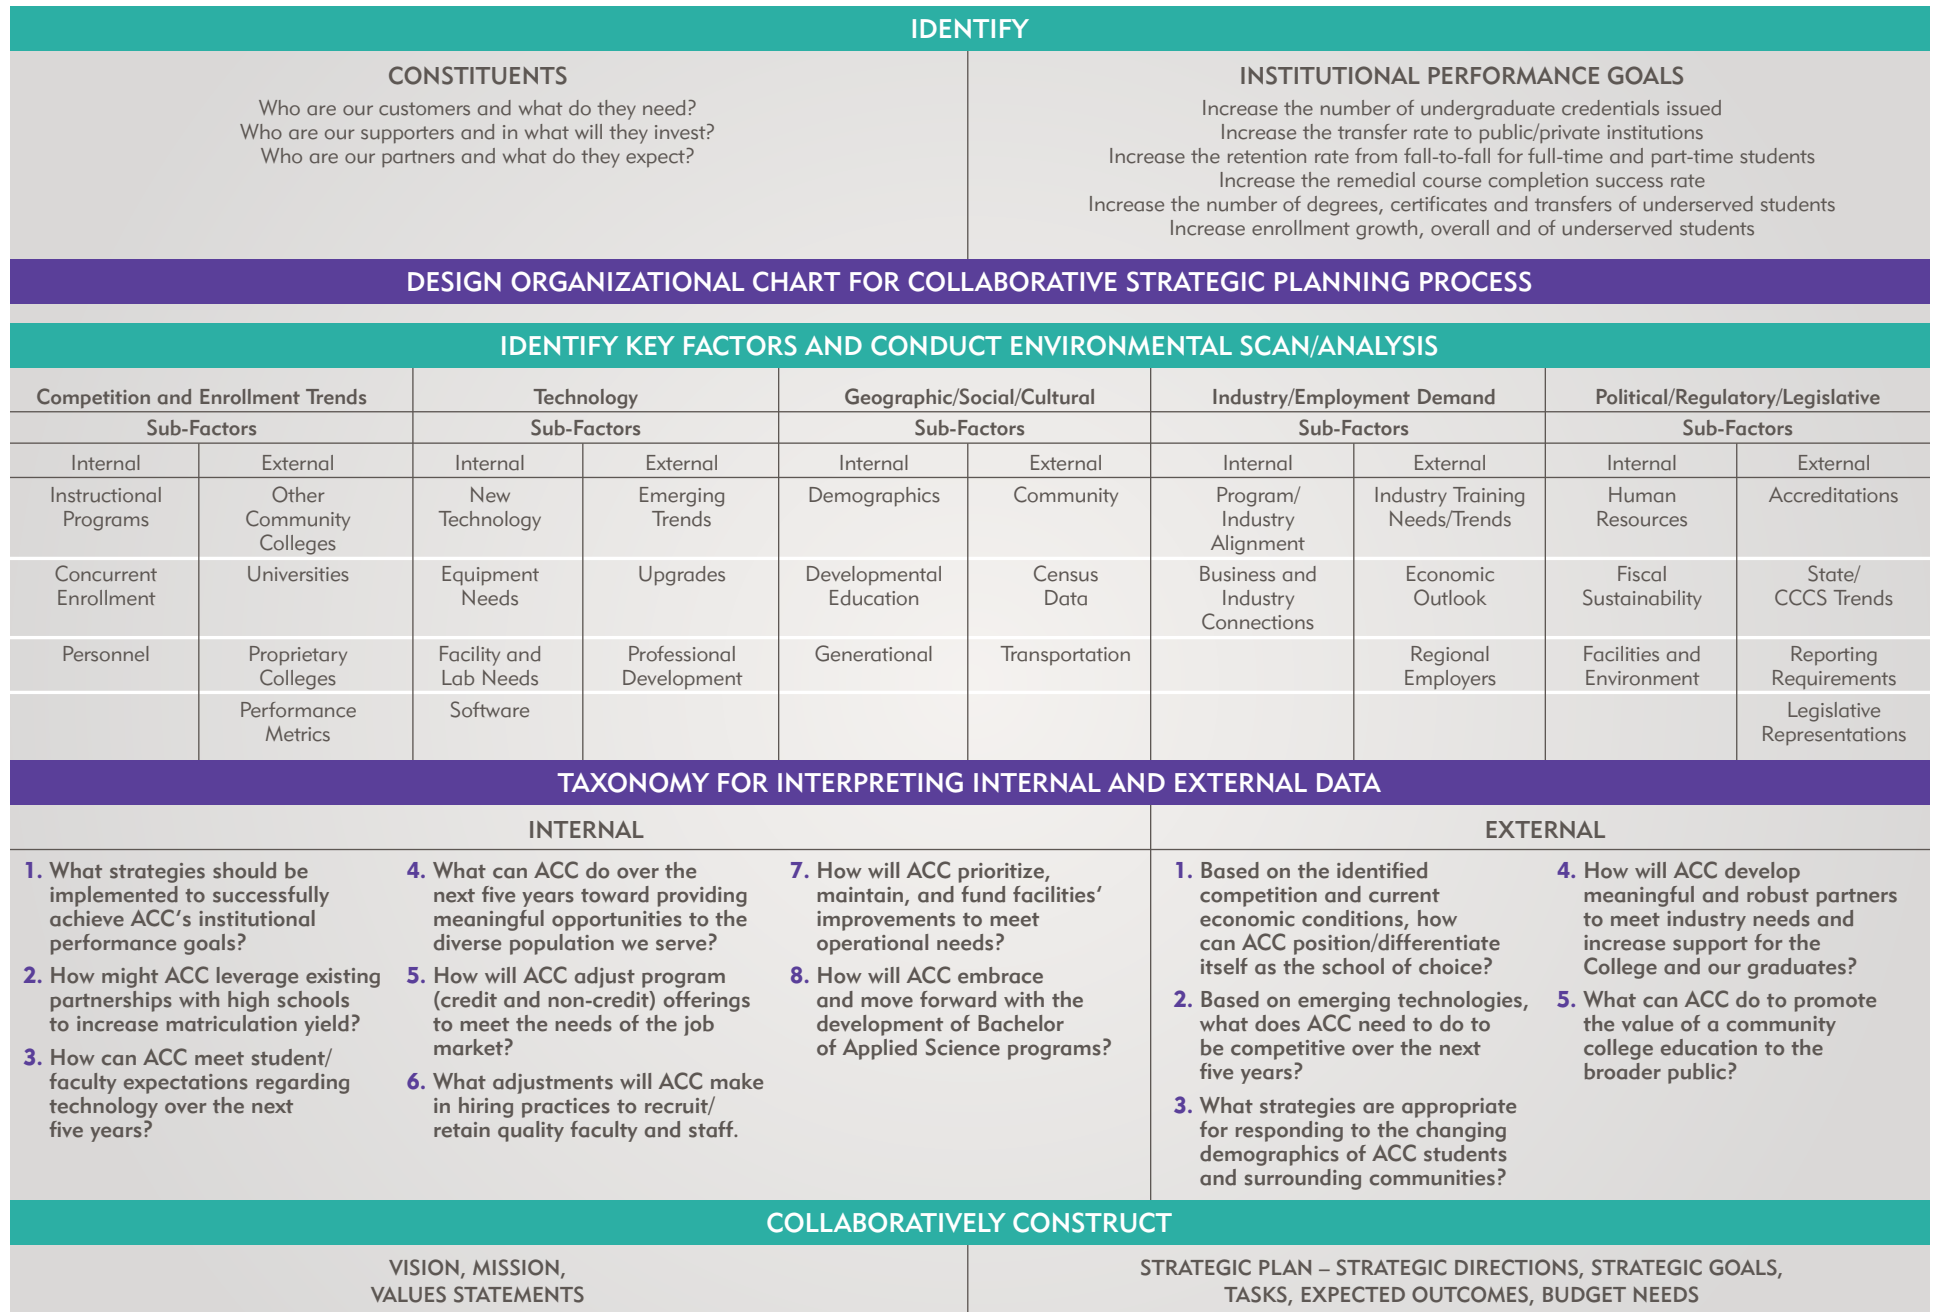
IDENTIFY

CONSTITUENTS

Who are our customers and what do they need?
Who are our supporters and in what will they invest?
Who are our partners and what do they expect?

INSTITUTIONAL PERFORMANCE GOALS

Increase the number of undergraduate credentials issued
Increase the transfer rate to public/private institutions
Increase the retention rate from fall-to-fall for full-time and part-time students
Increase the remedial course completion success rate
Increase the number of degrees, certificates and transfers of underserved students
Increase enrollment growth, overall and of underserved students

DESIGN ORGANIZATIONAL CHART FOR COLLABORATIVE STRATEGIC PLANNING PROCESS

IDENTIFY KEY FACTORS AND CONDUCT ENVIRONMENTAL SCAN/ANALYSIS

| Competition and Enrollment Trends | | Technology | | Geographic/Social/Cultural | | Industry/Employment Demand | | Political/Regulatory/Legislative | |
|---|---|---|---|---|---|---|---|---|---|
| Sub-Factors | | Sub-Factors | | Sub-Factors | | Sub-Factors | | Sub-Factors | |
| Internal | External | Internal | External | Internal | External | Internal | External | Internal | External |
| Instructional Programs | Other Community Colleges | New Technology | Emerging Trends | Demographics | Community | Program/ Industry Alignment | Industry Training Needs/Trends | Human Resources | Accreditations |
| Concurrent Enrollment | Universities | Equipment Needs | Upgrades | Developmental Education | Census Data | Business and Industry Connections | Economic Outlook | Fiscal Sustainability | State/ CCCS Trends |
| Personnel | Proprietary Colleges | Facility and Lab Needs | Professional Development | Generational | Transportation | | Regional Employers | Facilities and Environment | Reporting Requirements |
| | Performance Metrics | Software | | | | | | | Legislative Representations |

TAXONOMY FOR INTERPRETING INTERNAL AND EXTERNAL DATA

INTERNAL

1. What strategies should be implemented to successfully achieve ACC's institutional performance goals?
2. How might ACC leverage existing partnerships with high schools to increase matriculation yield?
3. How can ACC meet student/ faculty expectations regarding technology over the next five years?
4. What can ACC do over the next five years toward providing meaningful opportunities to the diverse population we serve?
5. How will ACC adjust program (credit and non-credit) offerings to meet the needs of the job market?
6. What adjustments will ACC make in hiring practices to recruit/ retain quality faculty and staff.
7. How will ACC prioritize, maintain, and fund facilities' improvements to meet operational needs?
8. How will ACC embrace and move forward with the development of Bachelor of Applied Science programs?

EXTERNAL

1. Based on the identified competition and current economic conditions, how can ACC position/differentiate itself as the school of choice?
2. Based on emerging technologies, what does ACC need to do to be competitive over the next five years?
3. What strategies are appropriate for responding to the changing demographics of ACC students and surrounding communities?
4. How will ACC develop meaningful and robust partners to meet industry needs and increase support for the College and our graduates?
5. What can ACC do to promote the value of a community college education to the broader public?

COLLABORATIVELY CONSTRUCT

VISION, MISSION, VALUES STATEMENTS

STRATEGIC PLAN – STRATEGIC DIRECTIONS, STRATEGIC GOALS, TASKS, EXPECTED OUTCOMES, BUDGET NEEDS